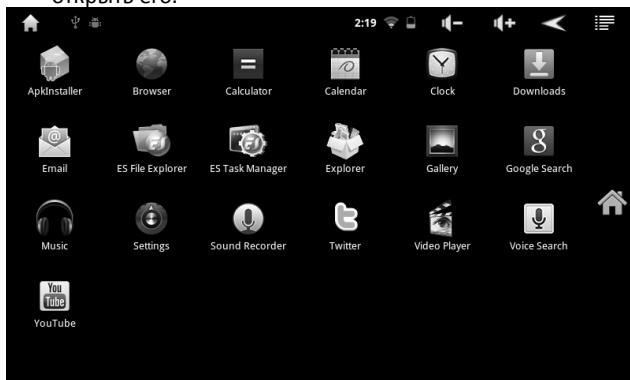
открыть его.

2:19

ApkInstaller
Browser
Calculator
Calendar
Clock
Downloads

Email
ES File Explorer
ES Task Manager
Explorer
Gallery
Google Search

Music
Settings
Sound Recorder
Twitter
Video Player
Voice Search

You Tube
YouTube